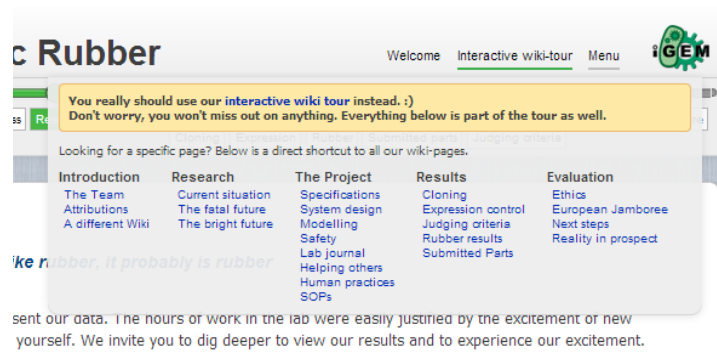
c Rubber

Welcome Interactive wiki-tour Menu

iGEM

You really should use our interactive wiki tour instead. :)
Don't worry, you won't miss out on anything. Everything below is part of the tour as well.

Looking for a specific page? Below is a direct shortcut to all our wiki-pages.

Introduction
The Team
Attributions
A different Wiki

Research
Current situation
The fatal future
The bright future

The Project
Specifications
System design
Modelling
Safety
Lab journal
Helping others
Human practices
SOPs

Results
Cloning
Expression control
Judging criteria
Rubber results
Submitted Parts

Evaluation
Ethics
European Jamboree
Next steps
Reality in prospect

ike r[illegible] , it probably is rubber

sent our data. The hours of work in the lab were easily justified by the excitement of new

yourself. We invite you to dig deeper to view our results and to experience our excitement.